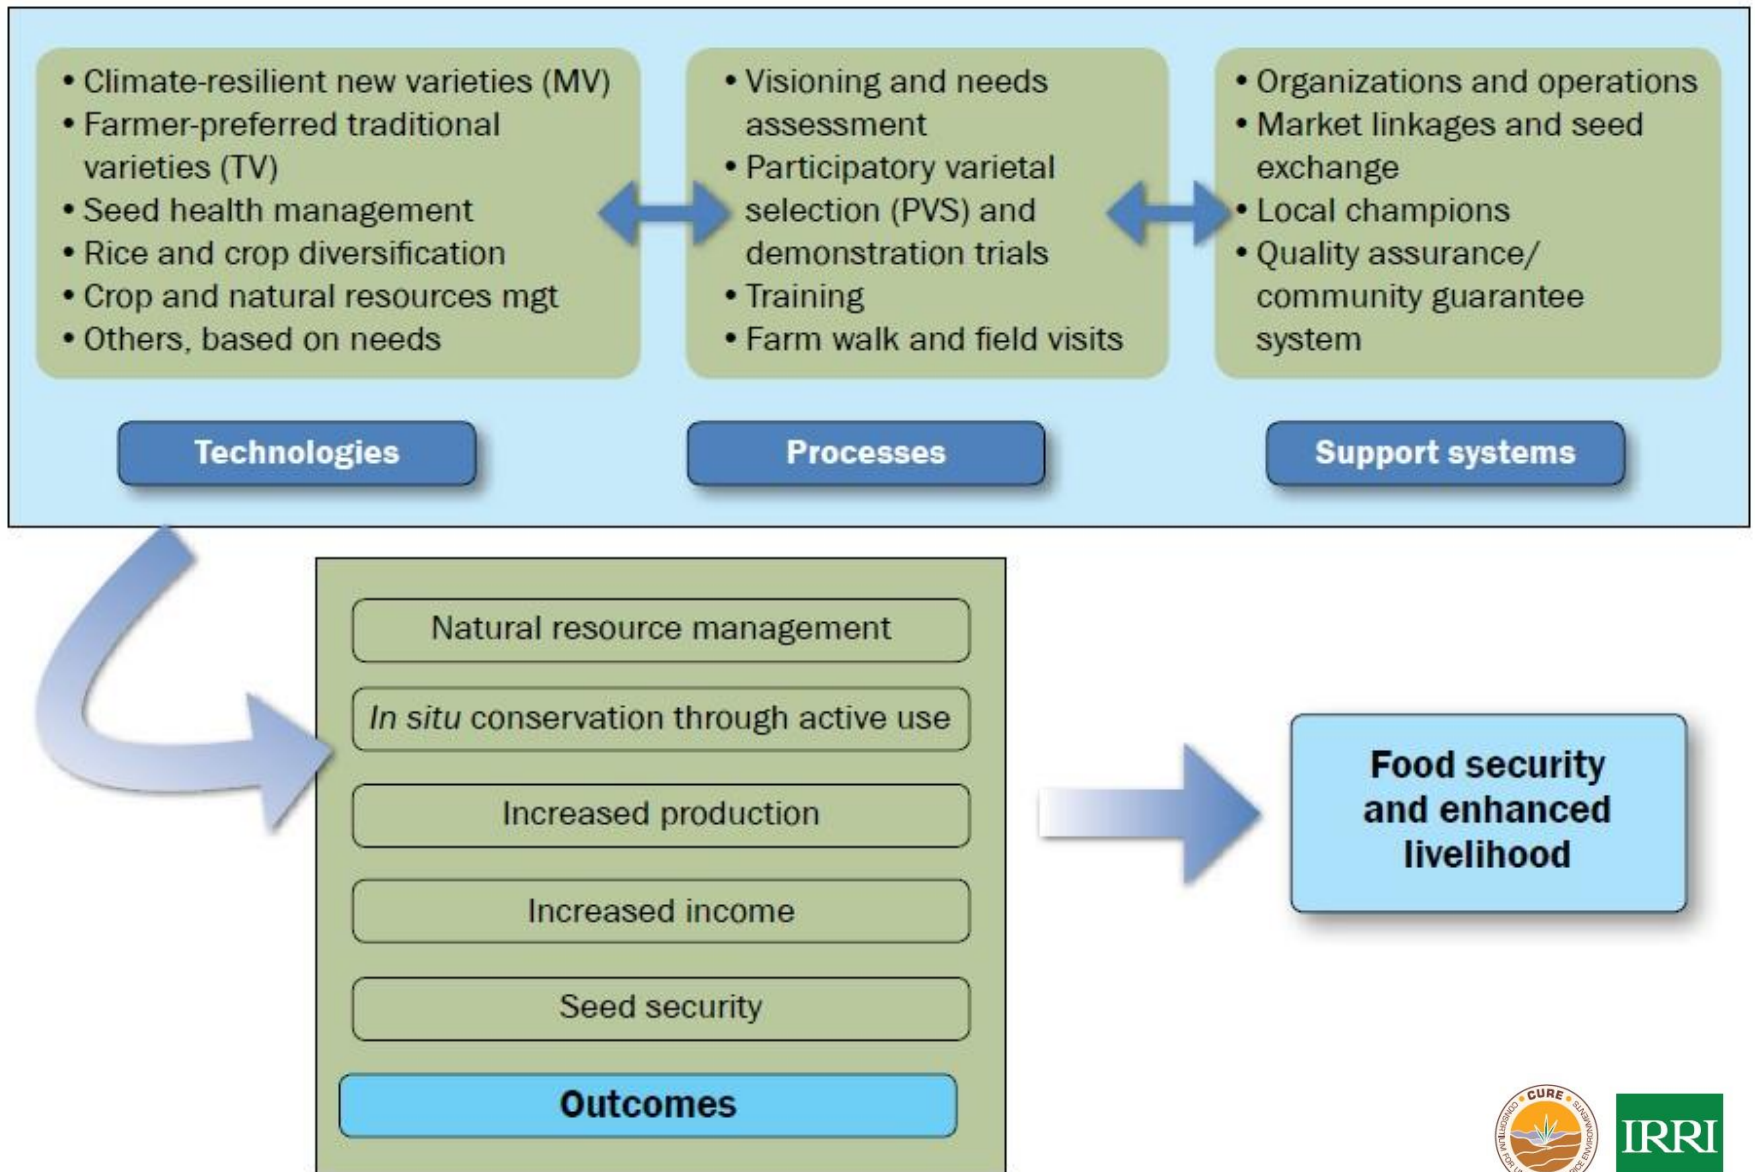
• Climate-resilient new varieties (MV)
• Farmer-preferred traditional varieties (TV)
• Seed health management
• Rice and crop diversification
• Crop and natural resources mgt
• Others, based on needs

• Visioning and needs assessment
• Participatory varietal selection (PVS) and demonstration trials
• Training
• Farm walk and field visits

• Organizations and operations
• Market linkages and seed exchange
• Local champions
• Quality assurance/ community guarantee system

Technologies

Processes

Support systems

Natural resource management

In situ conservation through active use

Increased production

Increased income

Seed security

Outcomes

Food security and enhanced livelihood

CURE

IRRI